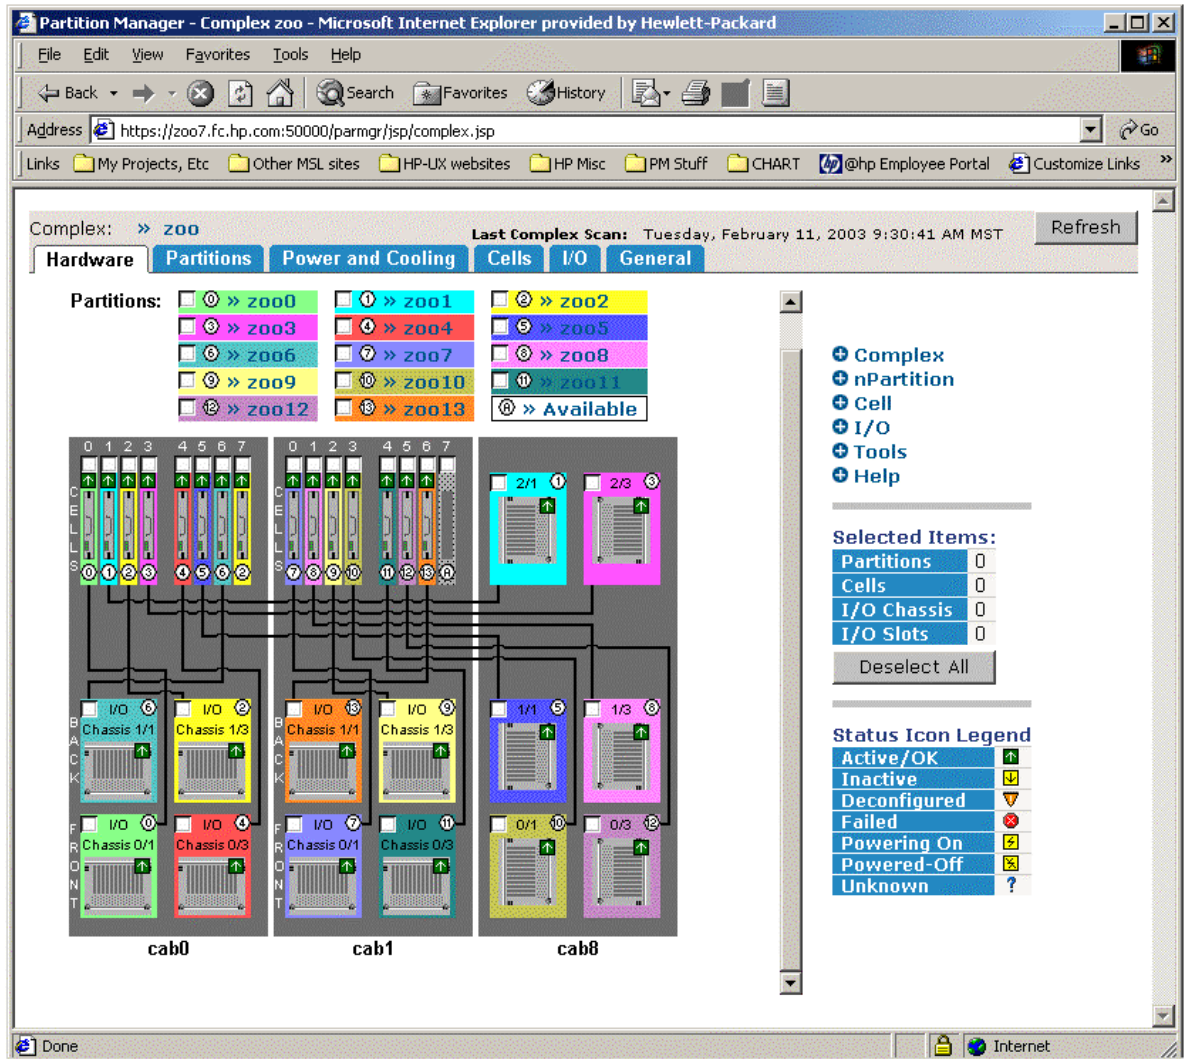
Partition Manager - Complex zoo - Microsoft Internet Explorer provided by Hewlett-Packard

File Edit View Favorites Tools Help

Back Search Favorites History

Address https://zoo7.fc.hp.com:50000/parmgr/jsp/complex.jsp Go

Links My Projects, Etc Other MSL sites HP-UX websites HP Misc PM Stuff CHART @hp Employee Portal Customize Links

Complex: » zoo Last Complex Scan: Tuesday, February 11, 2003 9:30:41 AM MST Refresh

Hardware Partitions Power and Cooling Cells I/O General

Partitions: 0 » zoo0 1 » zoo1 2 » zoo2 3 » zoo3 4 » zoo4 5 » zoo5 6 » zoo6 7 » zoo7 8 » zoo8 9 » zoo9 10 » zoo10 11 » zoo11 12 » zoo12 13 » zoo13 A » Available

0 1 2 3 4 5 6 7 0 1 2 3 4 5 6 7

CELLS 0 1 2 3 4 5 6 2 CELLS 7 8 9 10 11 12 13 A

2/1 1 2/3 3

BACK I/O 6 Chassis 1/1 I/O 2 Chassis 1/3 BACK I/O 13 Chassis 1/1 I/O 9 Chassis 1/3 1/1 5 1/3 8

FRONT I/O 0 Chassis 0/1 I/O 4 Chassis 0/3 FRONT I/O 7 Chassis 0/1 I/O 11 Chassis 0/3 0/1 10 0/3 12

cab0 cab1 cab8

Complex
nPartition
Cell
I/O
Tools
Help

Selected Items:
| Partitions | 0 |
|---|---|
| Cells | 0 |
| I/O Chassis | 0 |
| I/O Slots | 0 |

Deselect All

Status Icon Legend
Active/OK
Inactive
Deconfigured
Failed
Powering On
Powered-Off
Unknown ?

Done Internet